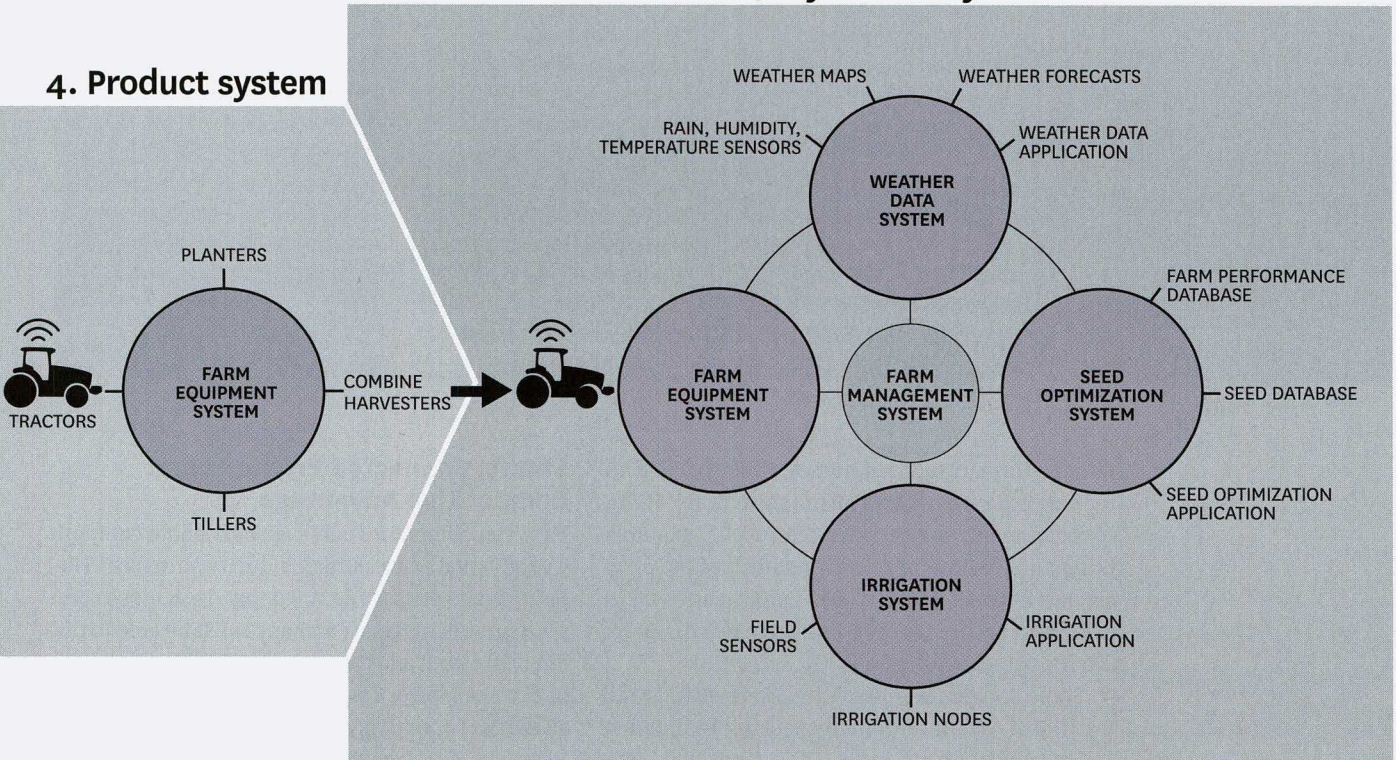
4. Product system

PLANTERS

TRACTORS

FARM EQUIPMENT SYSTEM

COMBINE HARVESTERS

TILLERS

WEATHER MAPS

WEATHER FORECASTS

RAIN, HUMIDITY, TEMPERATURE SENSORS

WEATHER DATA APPLICATION

WEATHER DATA SYSTEM

FARM PERFORMANCE DATABASE

FARM EQUIPMENT SYSTEM

FARM MANAGEMENT SYSTEM

SEED OPTIMIZATION SYSTEM

SEED DATABASE

SEED OPTIMIZATION APPLICATION

IRRIGATION SYSTEM

FIELD SENSORS

IRRIGATION APPLICATION

IRRIGATION NODES